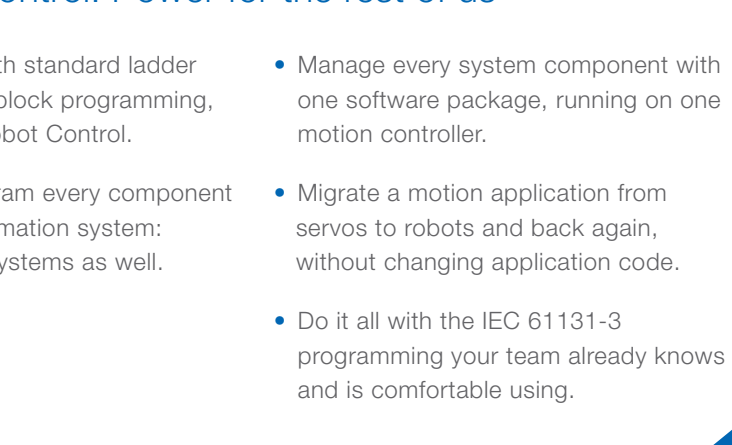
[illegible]ontrol: Power for the rest of us

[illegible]th standard ladder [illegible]block programming, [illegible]bot Control.

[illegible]ram every component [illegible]mation system: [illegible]ystems as well.

• Manage every system component with one software package, running on one motion controller.

• Migrate a motion application from servos to robots and back again, without changing application code.

• Do it all with the IEC 61131-3 programming your team already knows and is comfortable using.